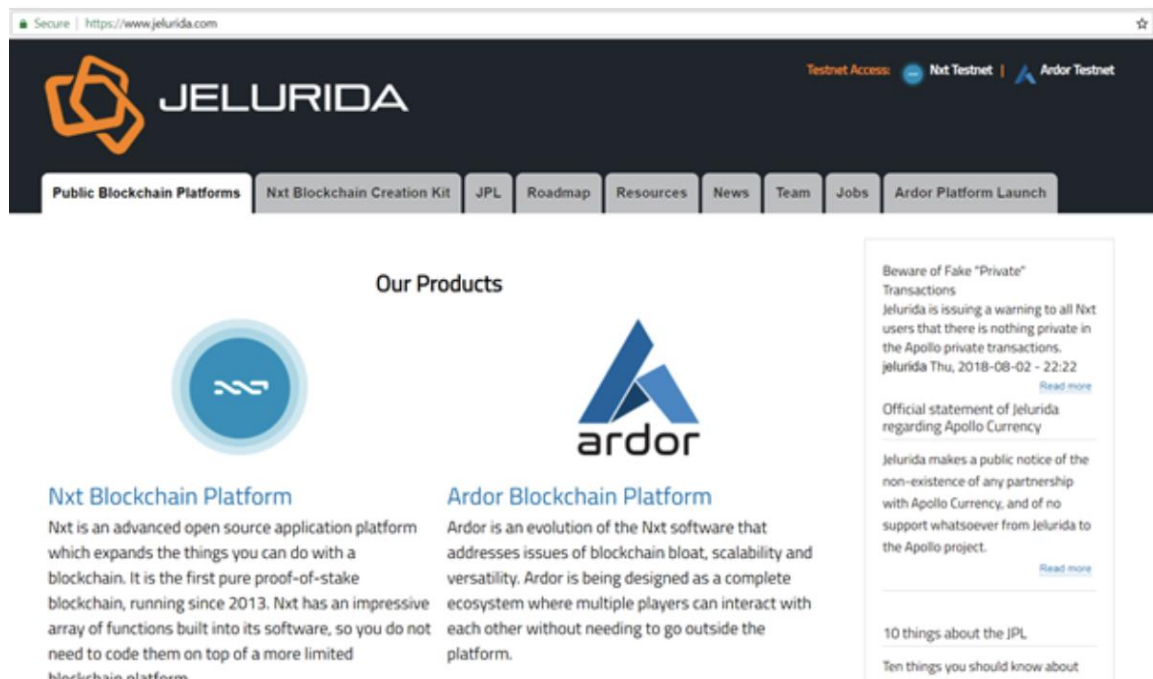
Secure | https://www.jelurida.com

JELURIDA

Testnet Access: Nxt Testnet | Ardor Testnet

Public Blockchain Platforms | Nxt Blockchain Creation Kit | JPL | Roadmap | Resources | News | Team | Jobs | Ardor Platform Launch

Our Products

ardor

Nxt Blockchain Platform

Nxt is an advanced open source application platform which expands the things you can do with a blockchain. It is the first pure proof-of-stake blockchain, running since 2013. Nxt has an impressive array of functions built into its software, so you do not need to code them on top of a more limited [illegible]

Ardor Blockchain Platform

Ardor is an evolution of the Nxt software that addresses issues of blockchain bloat, scalability and versatility. Ardor is being designed as a complete ecosystem where multiple players can interact with each other without needing to go outside the platform.

Beware of Fake "Private" Transactions
Jelurida is issuing a warning to all Nxt users that there is nothing private in the Apollo private transactions.
jelurida Thu, 2018-08-02 - 22:22
Read more

Official statement of Jelurida regarding Apollo Currency

Jelurida makes a public notice of the non-existence of any partnership with Apollo Currency, and of no support whatsoever from Jelurida to the Apollo project.
Read more

10 things about the JPL

Ten things you should know about